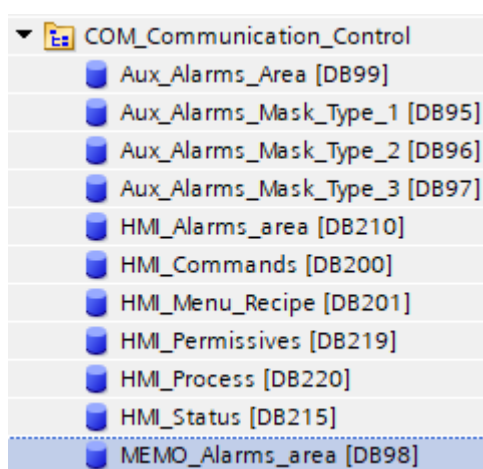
COM_Communication_Control
Aux_Alarms_Area [DB99]
Aux_Alarms_Mask_Type_1 [DB95]
Aux_Alarms_Mask_Type_2 [DB96]
Aux_Alarms_Mask_Type_3 [DB97]
HMI_Alarms_area [DB210]
HMI_Commands [DB200]
HMI_Menu_Recipe [DB201]
HMI_Permissives [DB219]
HMI_Process [DB220]
HMI_Status [DB215]
MEMO_Alarms_area [DB98]